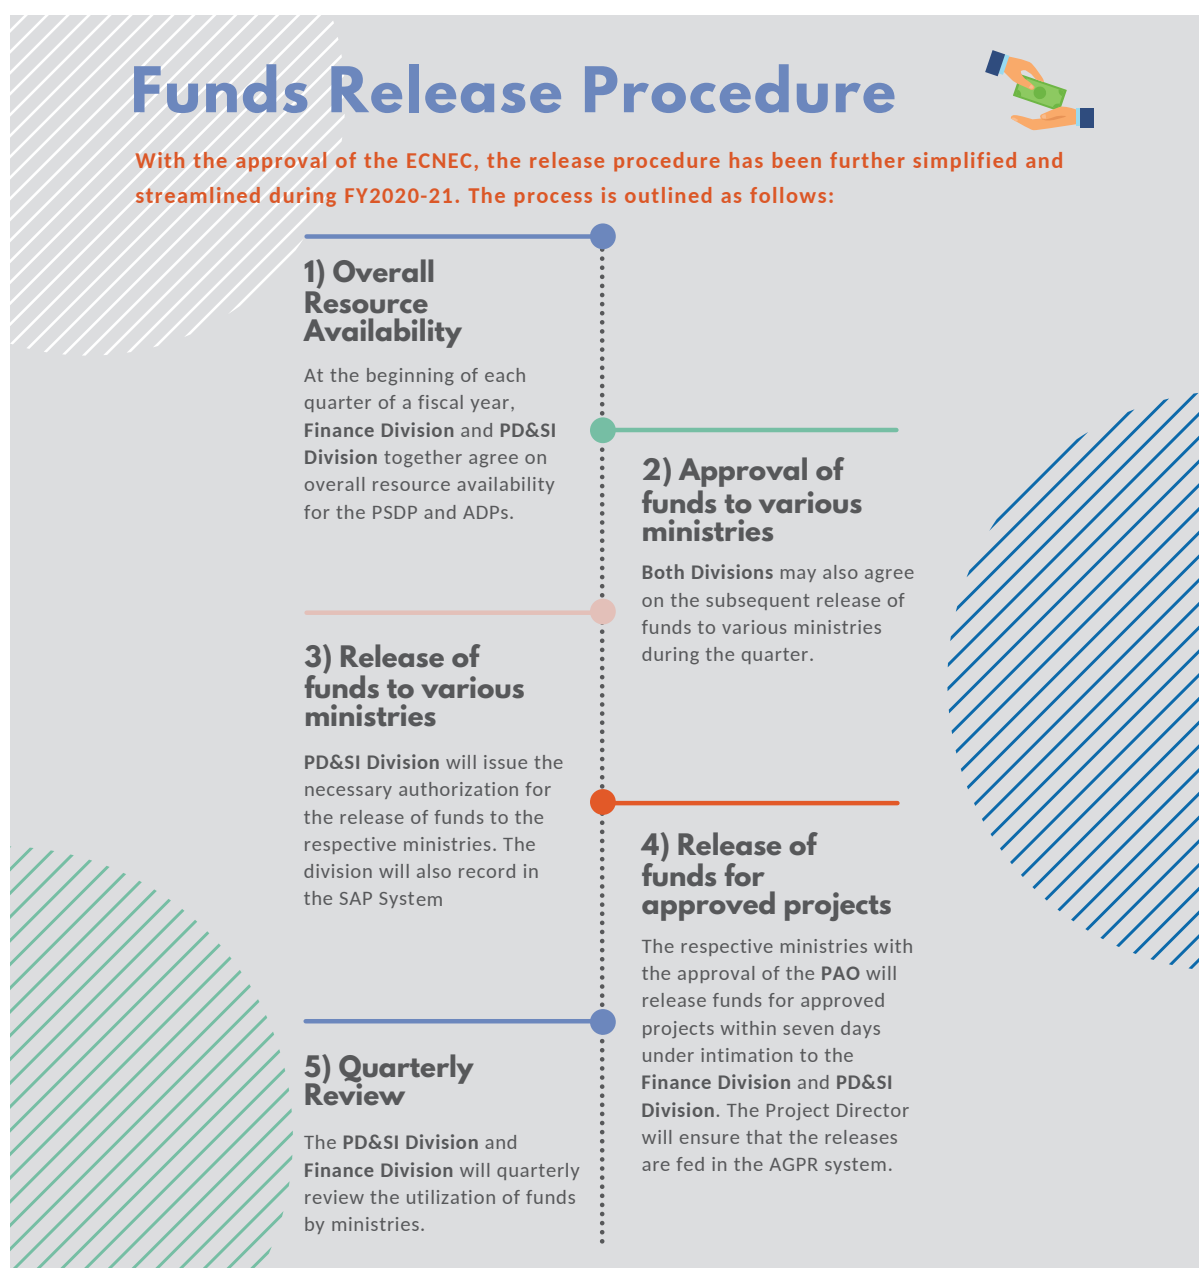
Funds Release Procedure

With the approval of the ECNEC, the release procedure has been further simplified and streamlined during FY2020-21. The process is outlined as follows:

1) Overall Resource Availability

At the beginning of each quarter of a fiscal year, Finance Division and PD&SI Division together agree on overall resource availability for the PSDP and ADPs.

2) Approval of funds to various ministries

Both Divisions may also agree on the subsequent release of funds to various ministries during the quarter.

3) Release of funds to various ministries

PD&SI Division will issue the necessary authorization for the release of funds to the respective ministries. The division will also record in the SAP System

4) Release of funds for approved projects

The respective ministries with the approval of the PAO will release funds for approved projects within seven days under intimation to the Finance Division and PD&SI Division. The Project Director will ensure that the releases are fed in the AGPR system.

5) Quarterly Review

The PD&SI Division and Finance Division will quarterly review the utilization of funds by ministries.